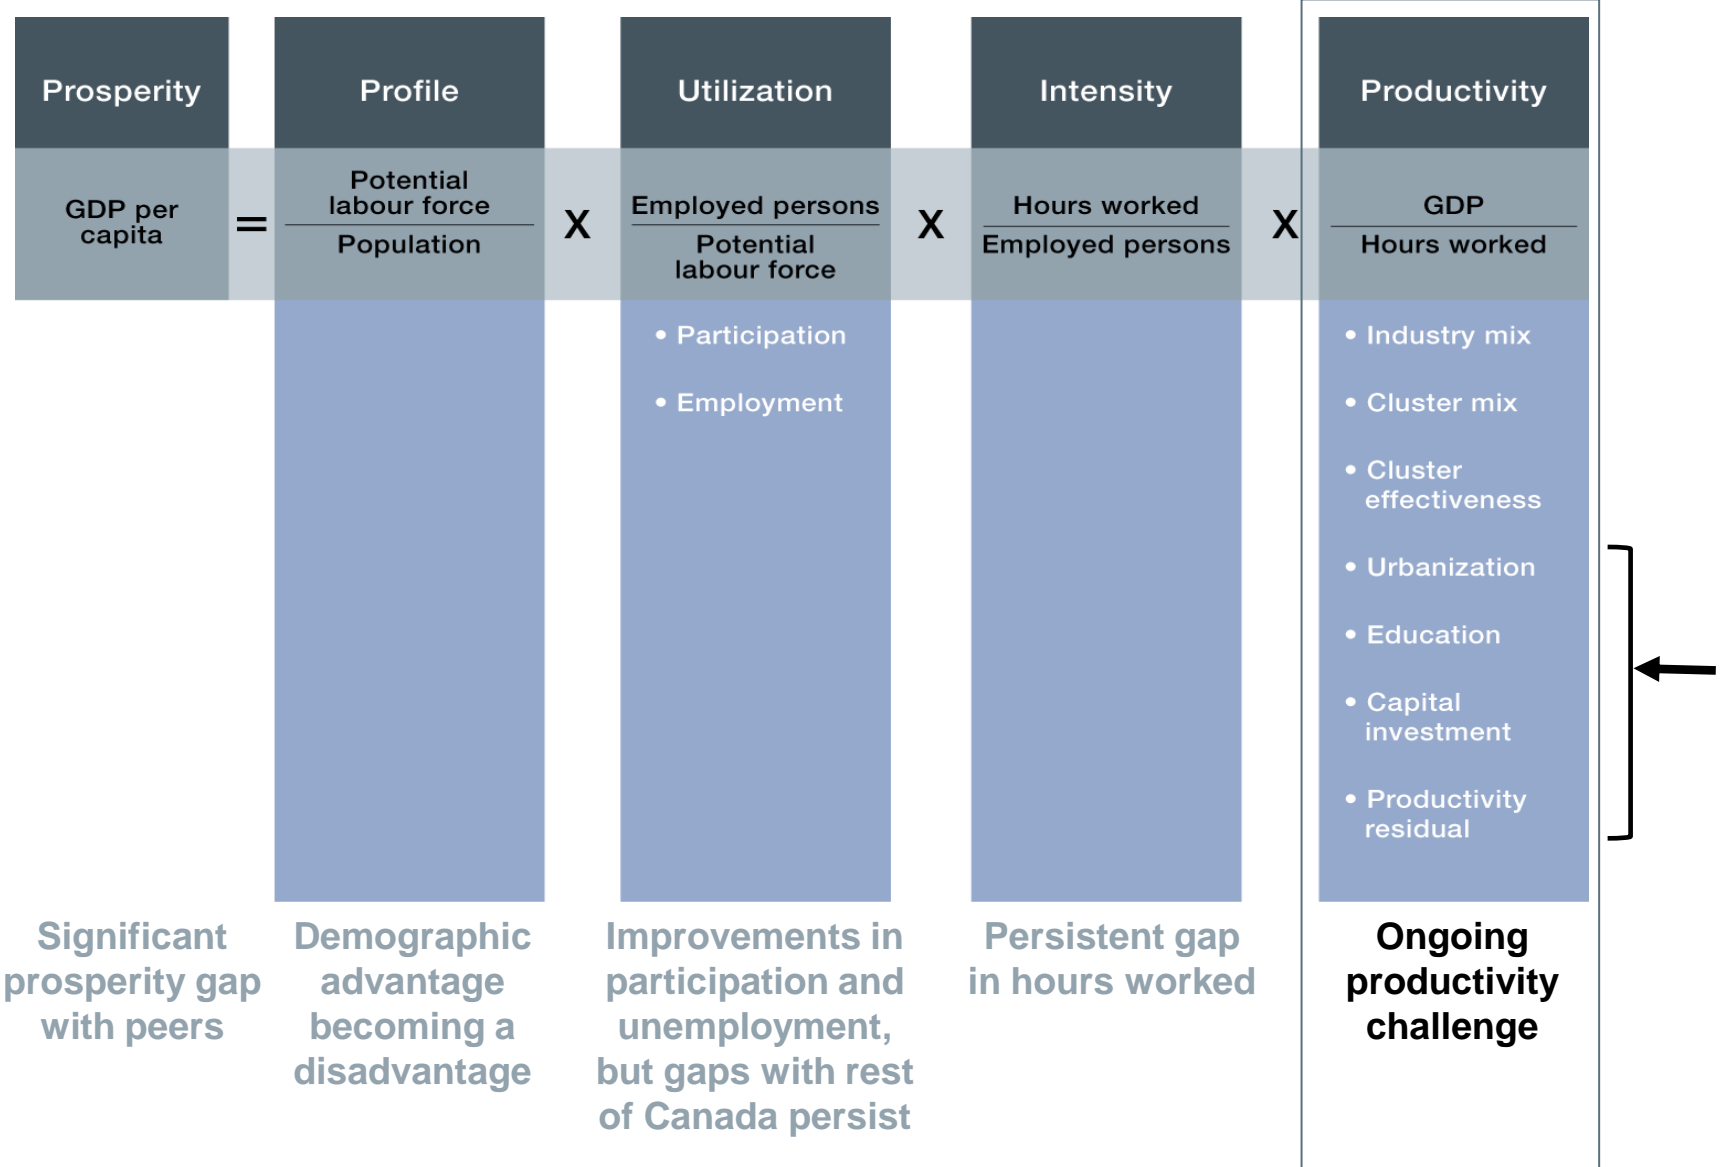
Prosperity

Profile

Utilization

Intensity

Productivity

GDP per capita

=

$\frac{\text{Potential labour force}}{\text{Population}}$

X

$\frac{\text{Employed persons}}{\text{Potential labour force}}$

X

$\frac{\text{Hours worked}}{\text{Employed persons}}$

X

$\frac{\text{GDP}}{\text{Hours worked}}$

• Participation
• Employment

• Industry mix
• Cluster mix
• Cluster effectiveness
• Urbanization
• Education
• Capital investment
• Productivity residual

Significant prosperity gap with peers

Demographic advantage becoming a disadvantage

Improvements in participation and unemployment, but gaps with rest of Canada persist

Persistent gap in hours worked

Ongoing productivity challenge